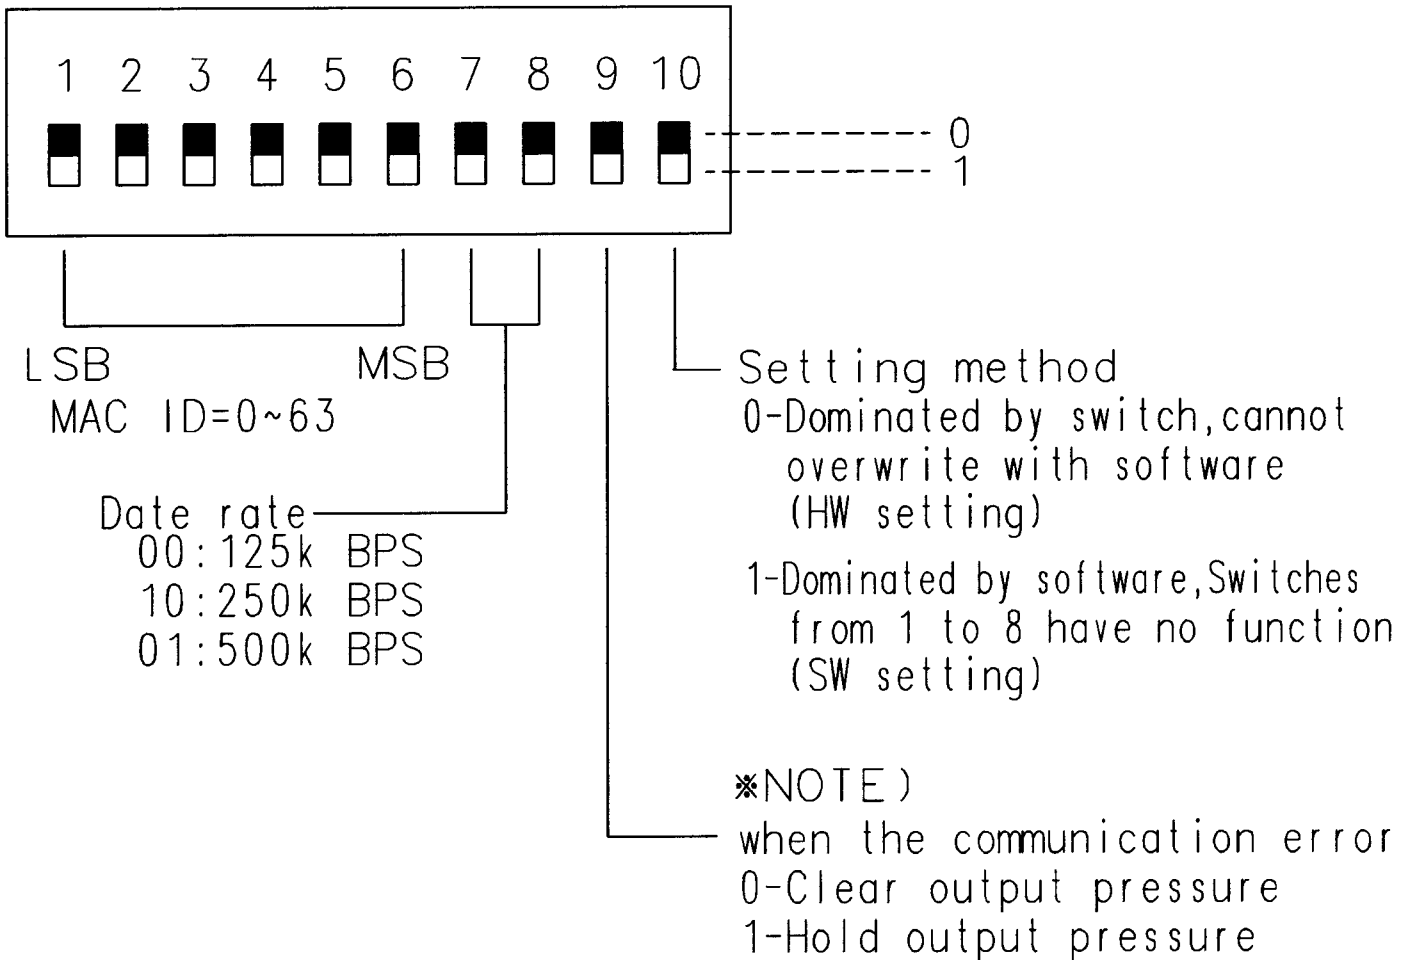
1 2 3 4 5 6 7 8 9 10

0
1

LSB MSB
MAC ID=0~63

Date rate
00:125k BPS
10:250k BPS
01:500k BPS

Setting method
0-Dominated by switch,cannot overwrite with software (HW setting)

1-Dominated by software,Switches from 1 to 8 have no function (SW setting)

※NOTE)
when the communication error
0-Clear output pressure
1-Hold output pressure